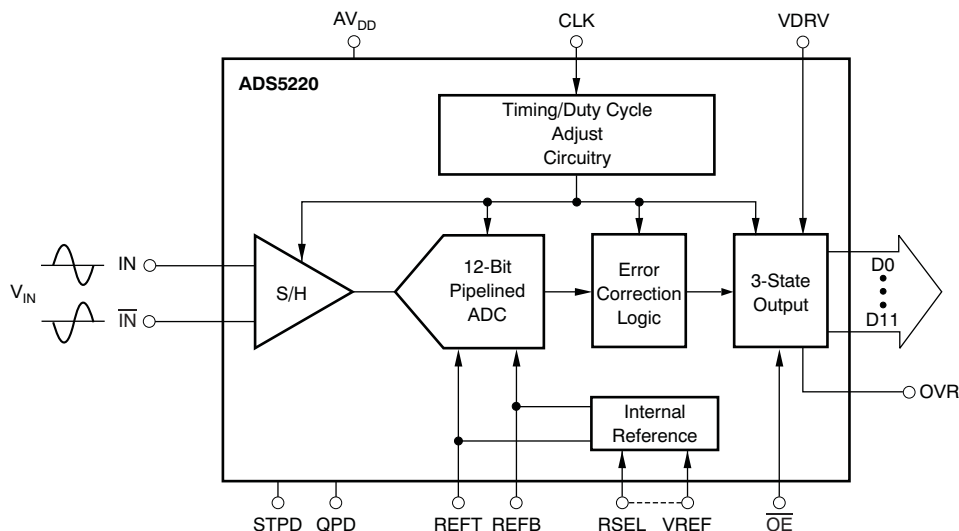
$AV_{DD}$

CLK

VDRV

ADS5220

Timing/Duty Cycle Adjust Circuitry

$V_{IN}$

IN

$\overline{IN}$

S/H

12-Bit Pipelined ADC

Error Correction Logic

3-State Output

D0

D11

OVR

Internal Reference

STPD

QPD

REFT

REFB

RSEL

VREF

$\overline{OE}$